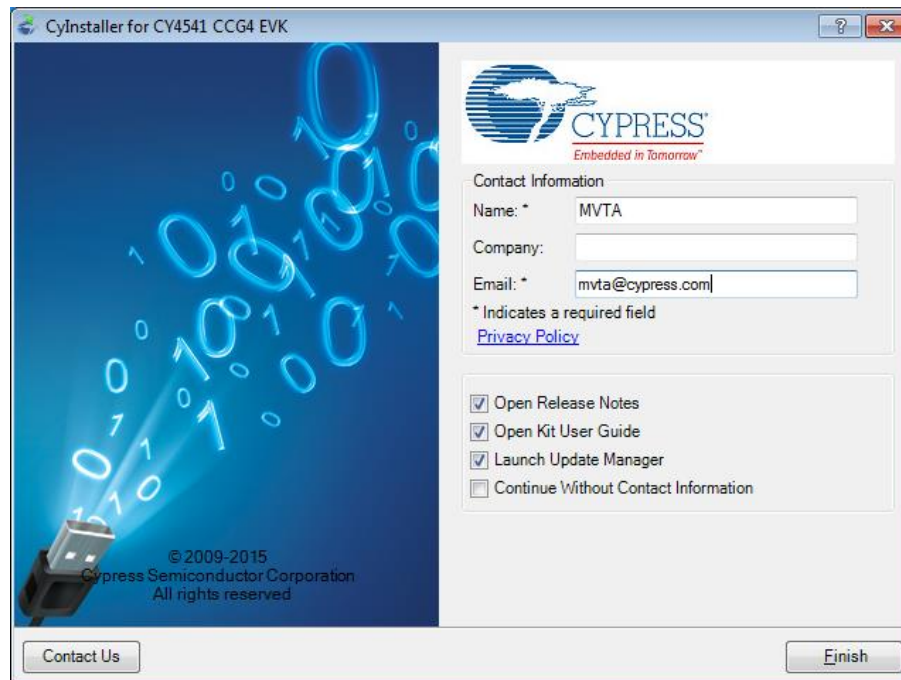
CyInstaller for CY4541 CCG4 EVK

?

CYPRESS
Embedded in Tomorrow™

Contact Information
Name: * MVTA
Company:
Email: * mvta@cypress.com
* Indicates a required field
Privacy Policy

Open Release Notes
Open Kit User Guide
Launch Update Manager
Continue Without Contact Information

© 2009-2015
Cypress Semiconductor Corporation
All rights reserved

Contact Us

Finish